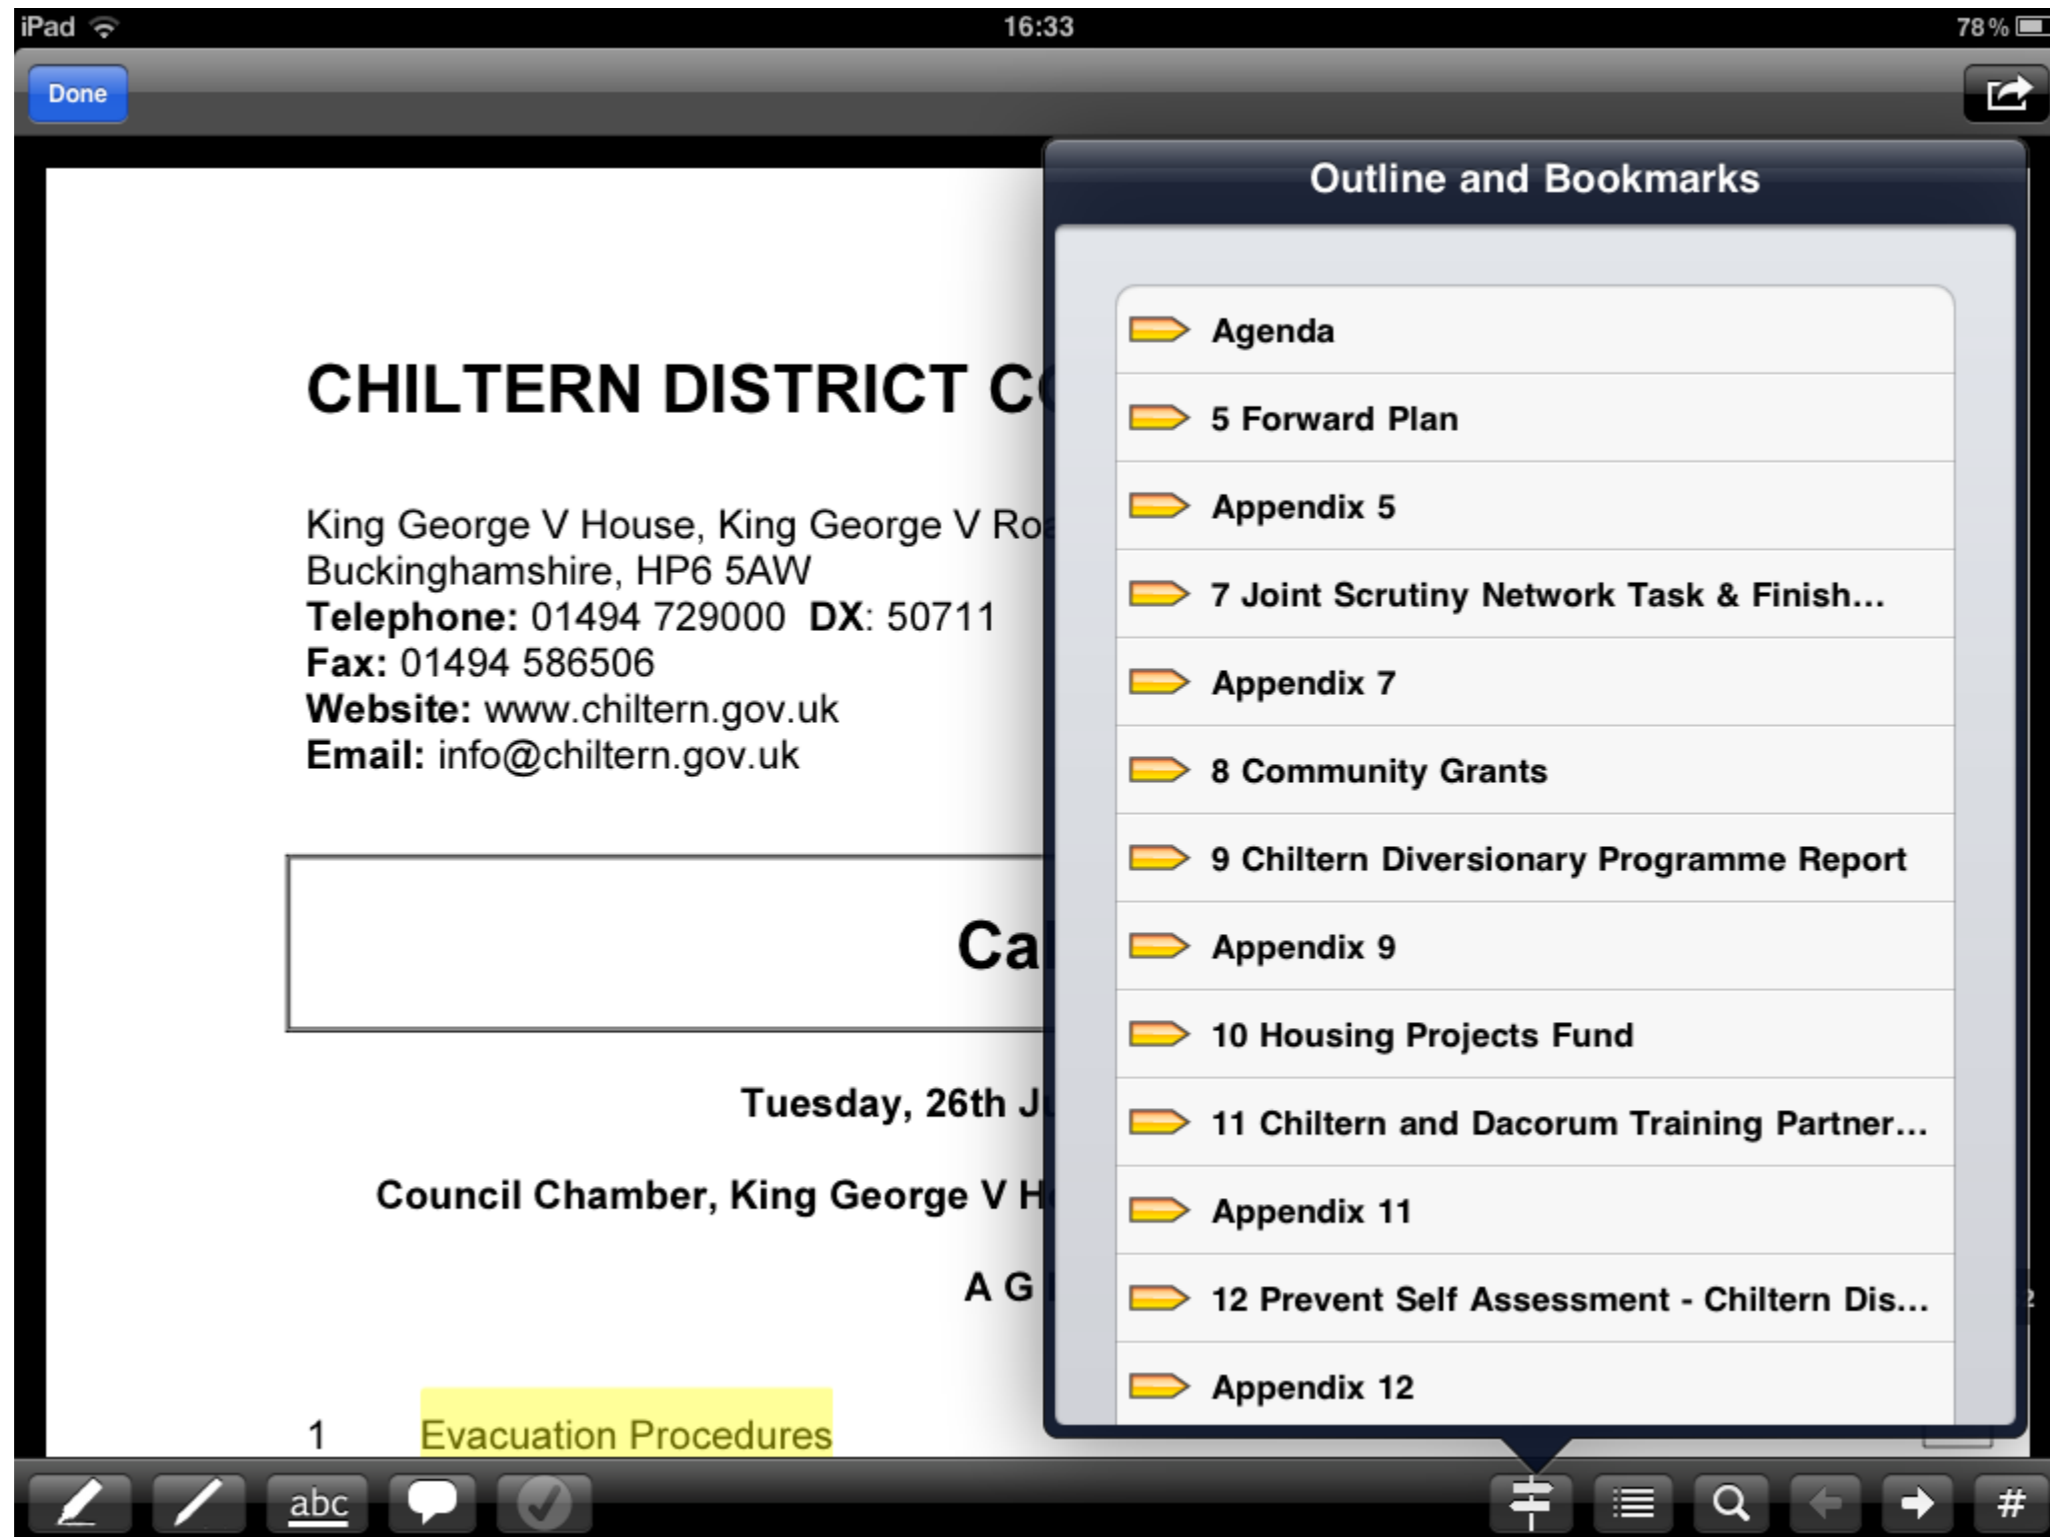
iPad 16:33 78%

Done

CHILTERN DISTRICT C

King George V House, King George V Ro
Buckinghamshire, HP6 5AW
**Telephone:** 01494 729000 **DX**: 50711
**Fax:** 01494 586506
**Website:** www.chiltern.gov.uk
**Email:** info@chiltern.gov.uk

Ca

Tuesday, 26th J

Council Chamber, King George V H

A G

1 Evacuation Procedures

Outline and Bookmarks

Agenda
5 Forward Plan
Appendix 5
7 Joint Scrutiny Network Task & Finish...
Appendix 7
8 Community Grants
9 Chiltern Diversionary Programme Report
Appendix 9
10 Housing Projects Fund
11 Chiltern and Dacorum Training Partner...
Appendix 11
12 Prevent Self Assessment - Chiltern Dis...
Appendix 12

abc #